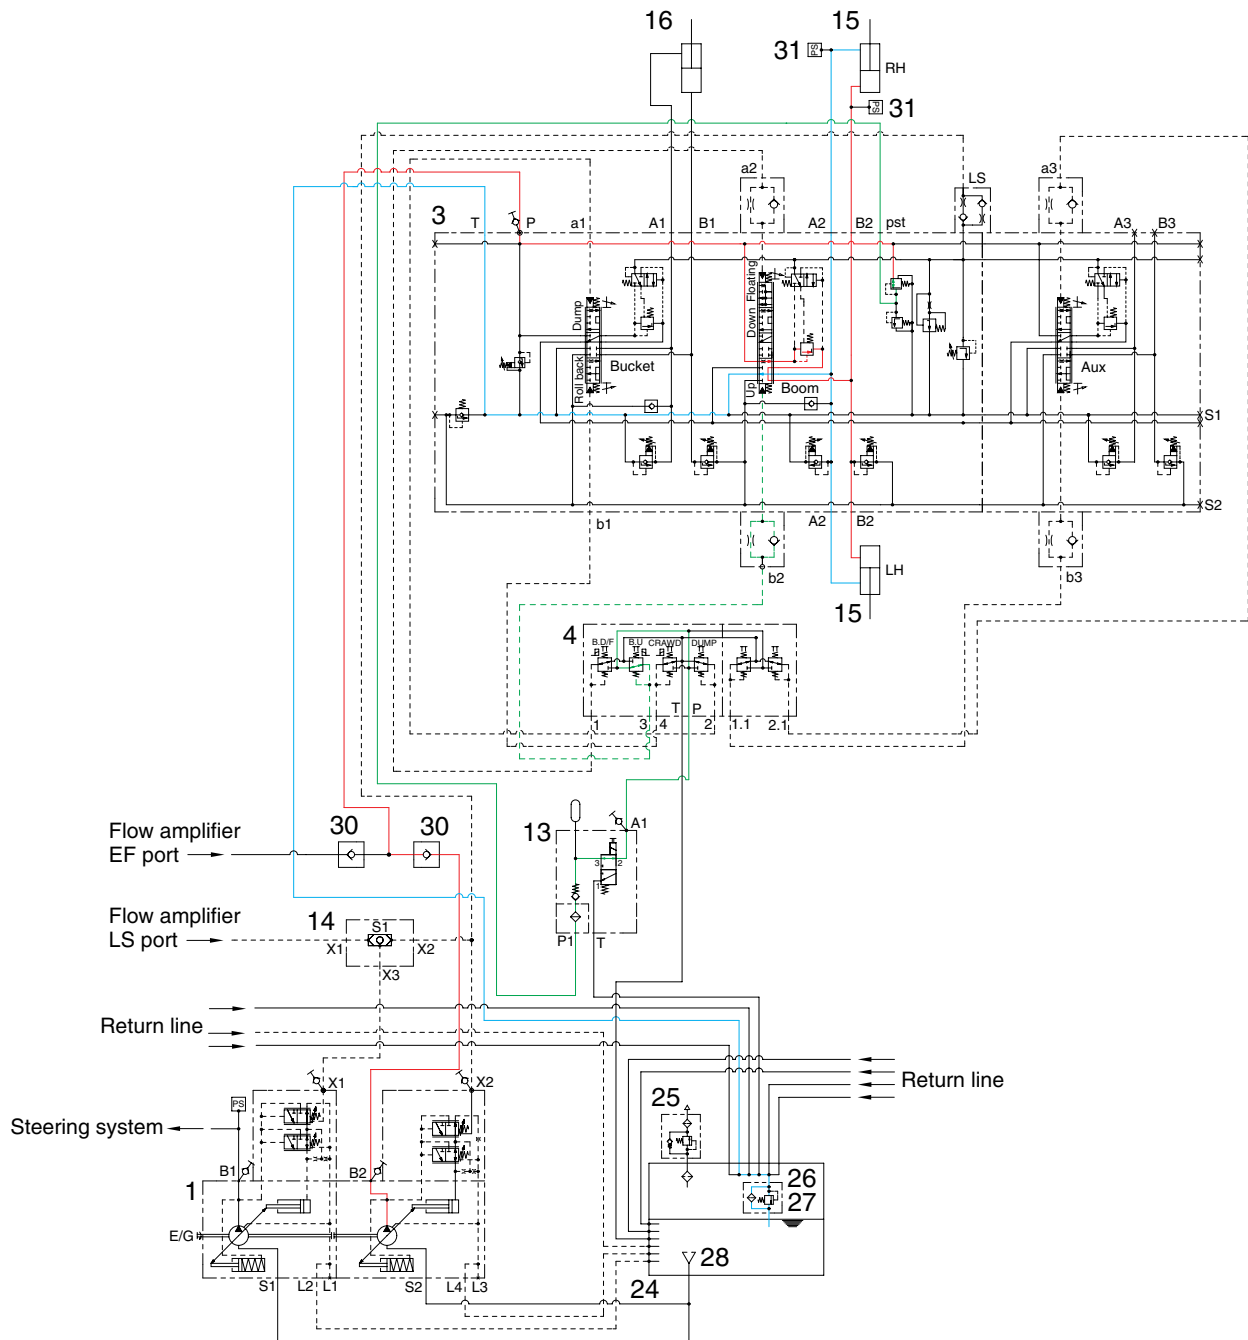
16
15
31
RH
31
3
T
P
a1
A1
B1
a2
A2
B2
pst
LS
a3
A3
B3
Dump
Roll back
Bucket
Down Floating
Up
Boom
Aux
S1
S2
b1
A2
B2
b2
b3
LH
15
4
B.D/F
B.U
CRAWD
DUMP
T
P
1
3
4
2
1.1
2.1
13
A1
P1
T
Flow amplifier
EF port
30
30
Flow amplifier
LS port
14
S1
X1
X2
X3
Return line
Return line
X1
X2
Steering system
PS
B1
B2
1
E/G
S1
L2
L1
S2
L4
L3
25
26
27
28
24